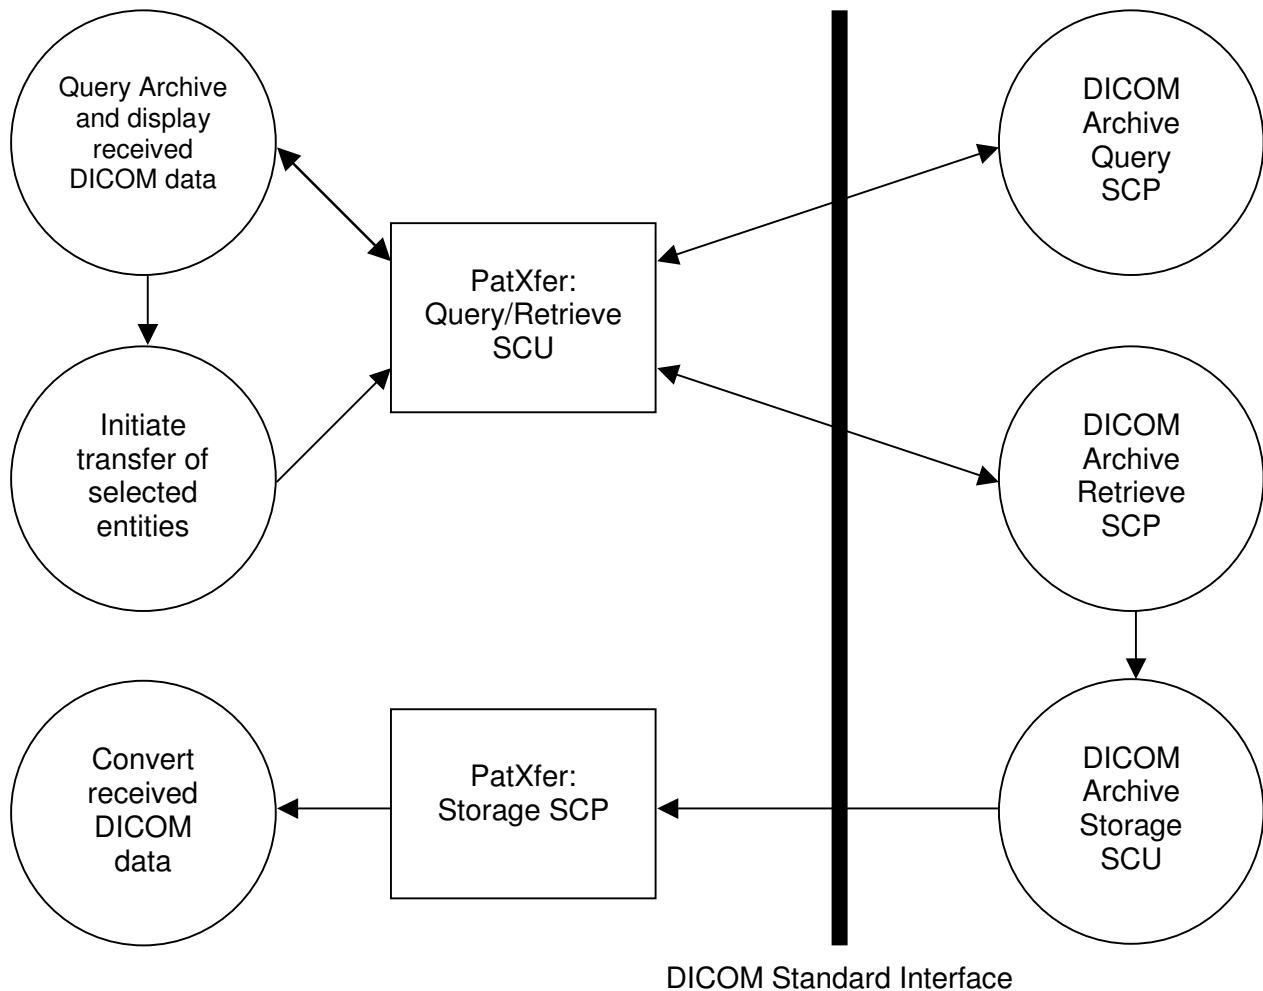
Query Archive and display received DICOM data

Initiate transfer of selected entities

Convert received DICOM data

PatXfer: Query/Retrieve SCU

PatXfer: Storage SCP

DICOM Archive Query SCP

DICOM Archive Retrieve SCP

DICOM Archive Storage SCU

DICOM Standard Interface